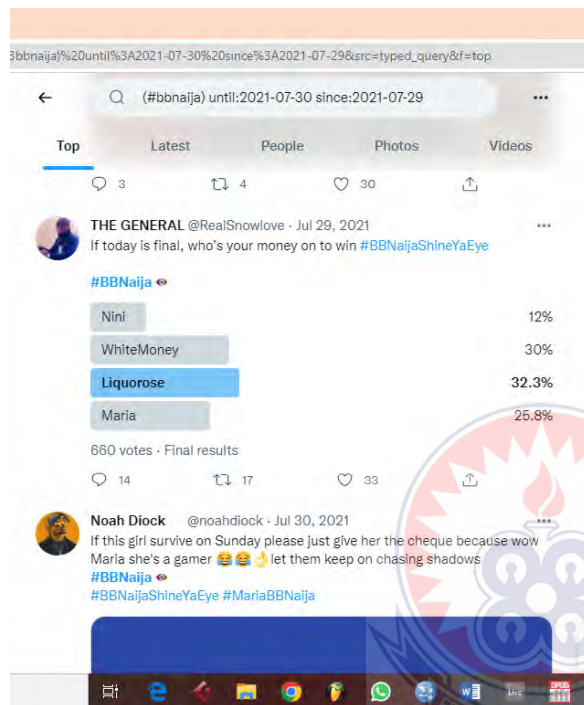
3bbnaija)%20until%3A2021-07-30%20since%3A2021-07-29&src=typed_query&f=top

(#bbnaija) until:2021-07-30 since:2021-07-29

Top Latest People Photos Videos

3 4 30

THE GENERAL @RealSnowlove · Jul 29, 2021
If today is final, who's your money on to win #BBNaijaShineYaEye

#BBNaija

| | |
|---|---|
| Nini | 12% |
| WhiteMoney | 30% |
| Liquorose | 32.3% |
| Maria | 25.8% |

660 votes · Final results

14 17 33

Noah Diock @noahdiock · Jul 30, 2021
If this girl survive on Sunday please just give her the cheque because wow Maria she's a gamer 😂😂👌let them keep on chasing shadows
#BBNaija
#BBNaijaShineYaEye #MariaBBNaija